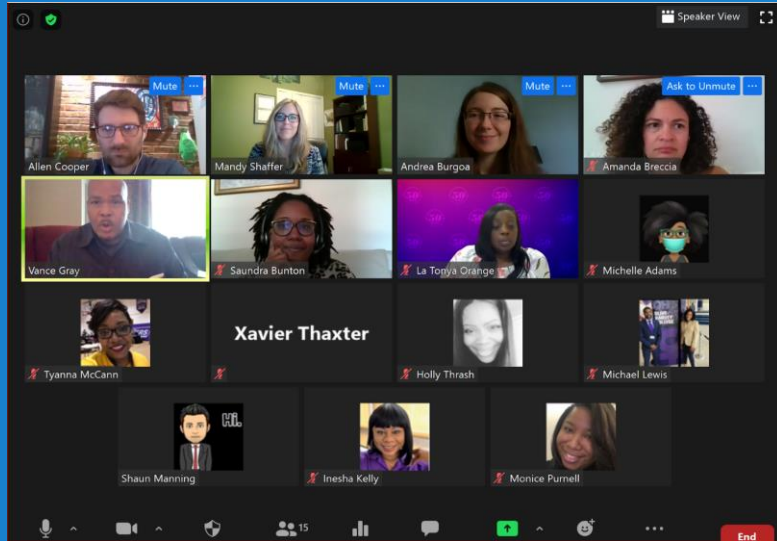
Speaker View

Mute
Allen Cooper

Mute
Mandy Shaffer

Mute
Andrea Burgoa

Ask to Unmute
Amanda Breccia

Vance Gray

Saundra Bunton

La Tonya Orange

Michelle Adams

Tyanna McCann

Xavier Thaxter

Holly Thrash

Michael Lewis

Hi.
Shaun Manning

Inesha Kelly

Monice Purnell

15

End